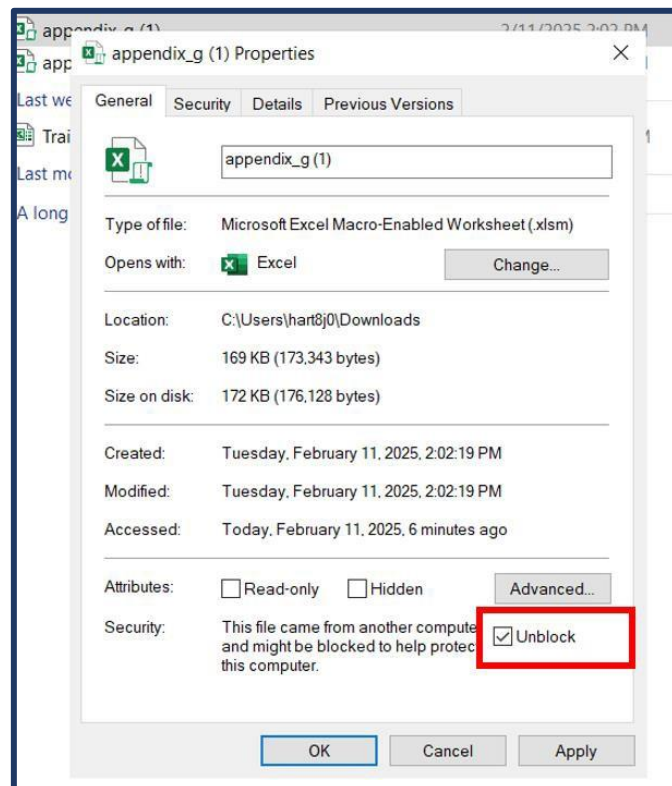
appendix_g (1)
app
Last we
Trai
Last mo
A long
2/11/2025 2:02 PM

appendix_g (1) Properties
×

General Security Details Previous Versions

appendix_g (1)

Type of file: Microsoft Excel Macro-Enabled Worksheet (.xlsm)
Opens with: Excel Change...

Location: C:\Users\hart8j0\Downloads
Size: 169 KB (173,343 bytes)
Size on disk: 172 KB (176,128 bytes)

Created: Tuesday, February 11, 2025, 2:02:19 PM
Modified: Tuesday, February 11, 2025, 2:02:19 PM
Accessed: Today, February 11, 2025, 6 minutes ago

Attributes: Read-only Hidden Advanced...
Security: This file came from another compute and might be blocked to help protec this computer.
Unblock

OK Cancel Apply